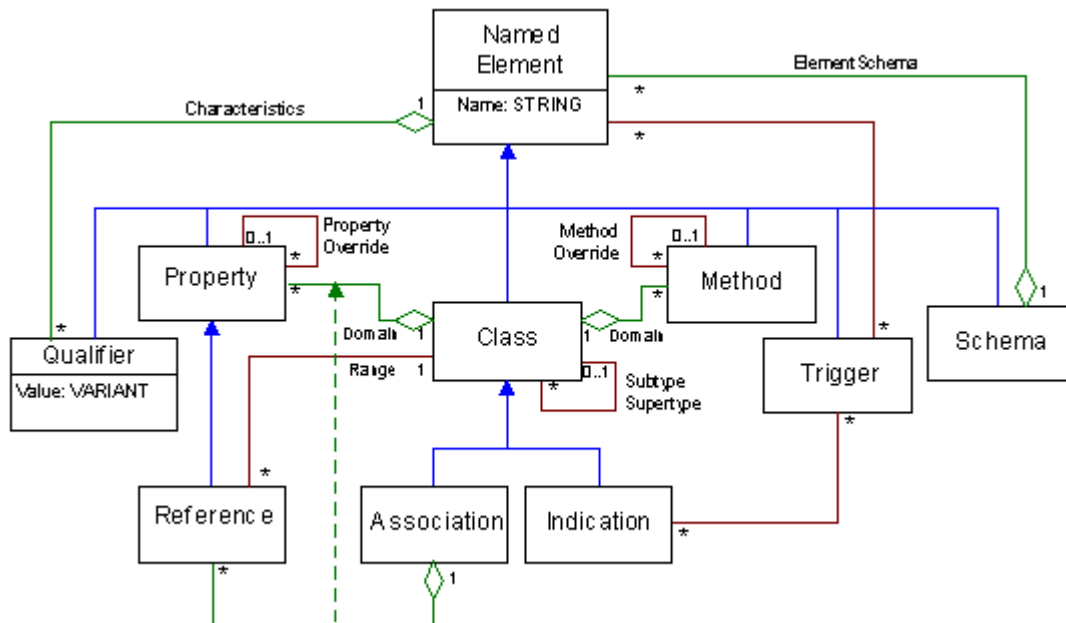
Named Element

Name: STRING

Element Schema

*

*

Characteristics

1

Property Override

0..1

*

Method Override

0..1

*

Property

*

Method

*

Domain

1

Class

1

Domain

*

Qualifier

Value: VARIANT

Range

1

*

0..1

Subtype Supertype

Trigger

*

Schema

1

*

*

Reference

*

Association

Indication

*

*

1